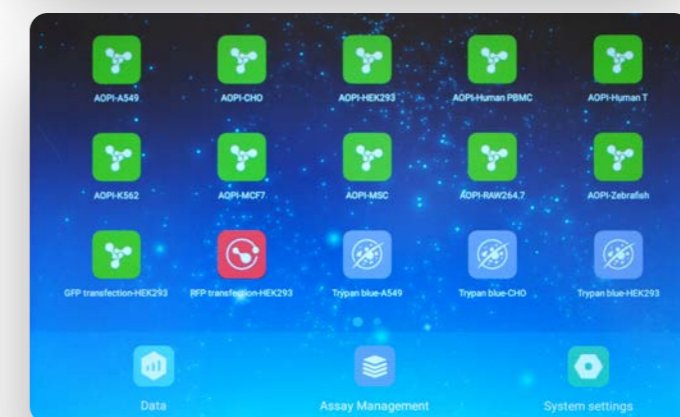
AOPI-A549
AOPI-CHO
AOPI-HEK293
AOPI-Human PBMC
AOPI-Human T
AOPI-K562
AOPI-MCF7
AOPI-MSC
AOPI-RAW264.7
AOPI-Zebrafish
GFP transfection-HEK293
RFP transfection-HEK293
Trypan blue-A549
Trypan blue-CHO
Trypan blue-HEK293
Data
Assay Management
System settings